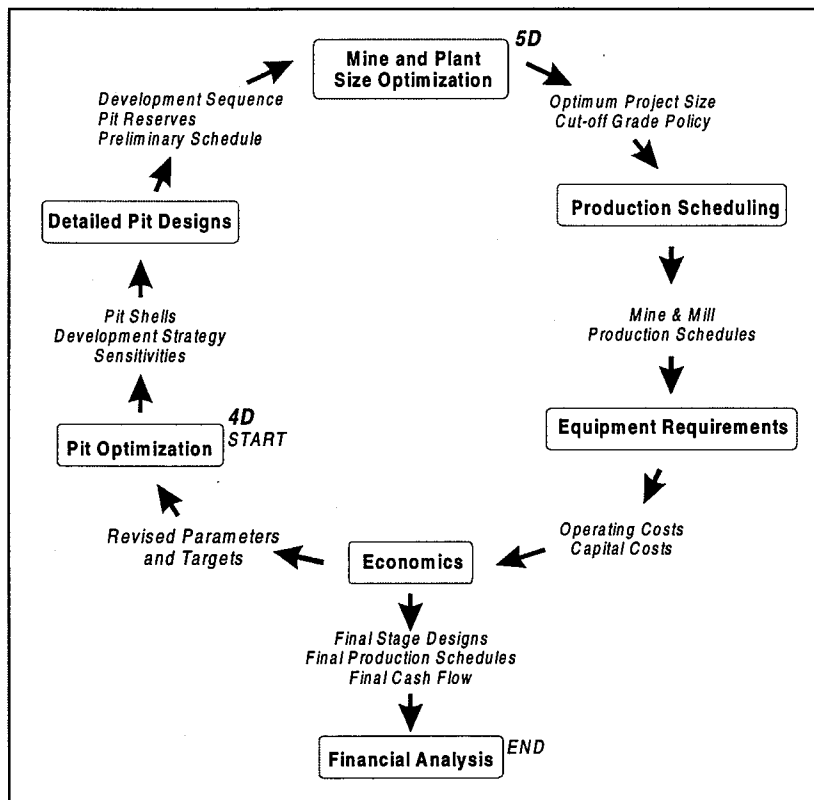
Mine and Plant Size Optimization
5D
Optimum Project Size
Cut-off Grade Policy
Production Scheduling
Mine & Mill Production Schedules
Equipment Requirements
Operating Costs
Capital Costs
Economics
Final Stage Designs
Final Production Schedules
Final Cash Flow
Financial Analysis
END
Revised Parameters and Targets
Pit Optimization
4D
START
Pit Shells
Development Strategy
Sensitivities
Detailed Pit Designs
Development Sequence
Pit Reserves
Preliminary Schedule